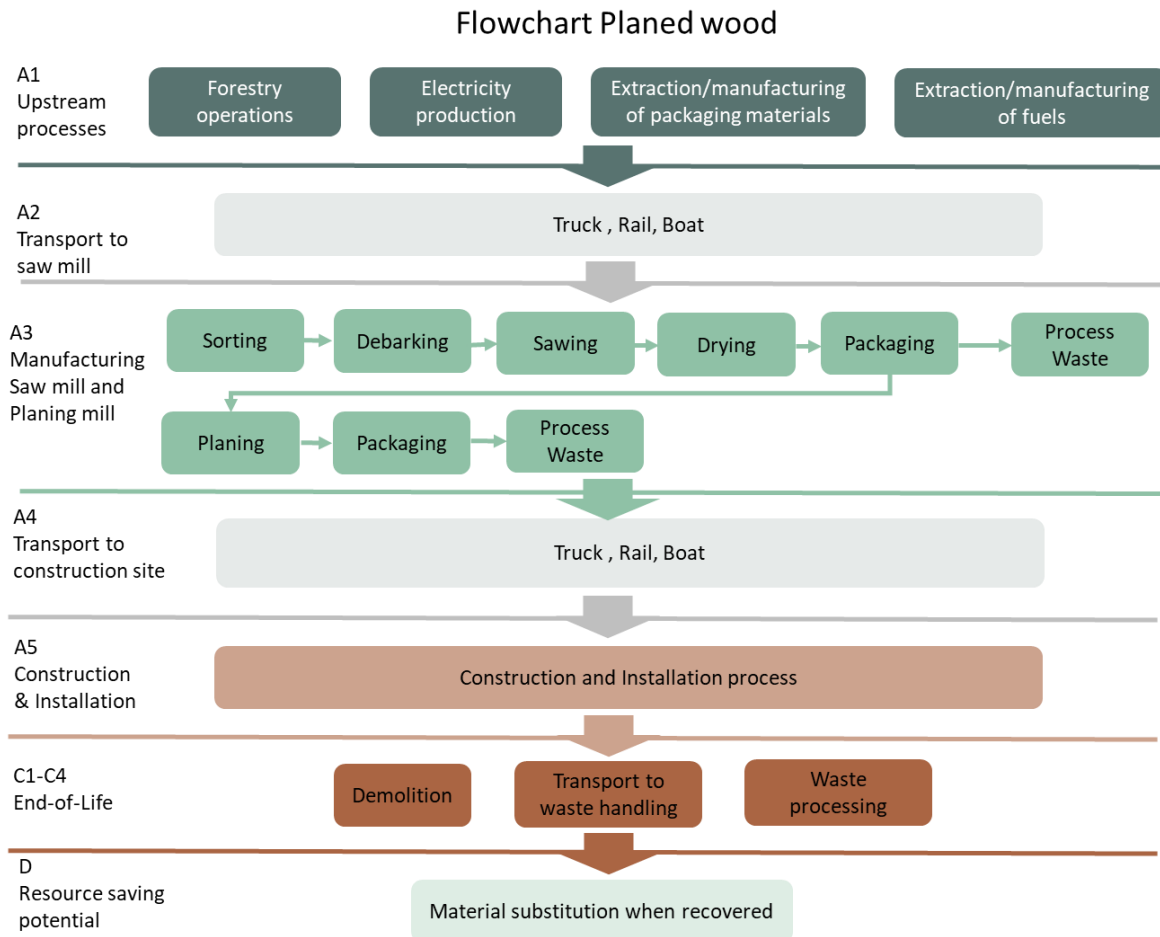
Flowchart Planed wood

A1
Upstream processes

Forestry operations

Electricity production

Extraction/manufacturing of packaging materials

Extraction/manufacturing of fuels

A2
Transport to saw mill

Truck , Rail, Boat

A3
Manufacturing Saw mill and Planing mill

Sorting

Debarking

Sawing

Drying

Packaging

Process Waste

Planing

Packaging

Process Waste

A4
Transport to construction site

Truck , Rail, Boat

A5
Construction & Installation

Construction and Installation process

C1-C4
End-of-Life

Demolition

Transport to waste handling

Waste processing

D
Resource saving potential

Material substitution when recovered